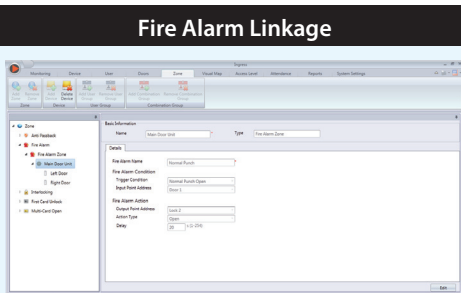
Fire Alarm Linkage

Ingress

Monitoring Device User Doors Zone Visual Map Access Level Attendance Reports System Settings

Add Zone Remove Zone Add Device Delete Device Add User Remove User Add Combination Group Remove Combination Group

Zone Device User Group Combination Group

Zone
Anti Passback
Fire Alarm
Fire Alarm Zone
Main Door Unit
Left Door
Right Door
Interlocking
First Card Unlock
Multi-Card Open

Basic Information
Name Main Door Unit Type Fire Alarm Zone

Details

Fire Alarm Name Normal Punch
Fire Alarm Condition
Trigger Condition Normal Punch Open
Input Point Address Door 1
Fire Alarm Action
Output Point Address Lock 2
Action Type Open
Delay 20 s (1-254)

Edit